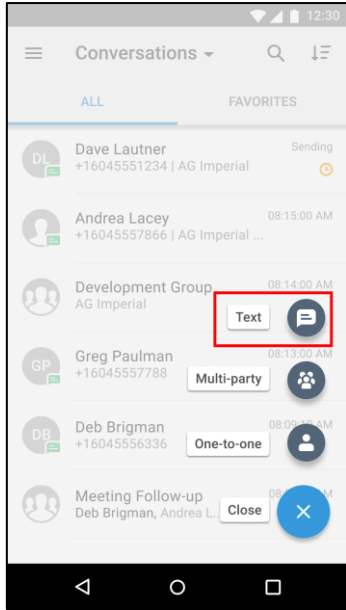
12:30

Conversations

ALL

FAVORITES

DL
Dave Lautner
+16045551234 | AG Imperial
Sending

Andrea Lacey
+16045557866 | AG Imperial ...
08:15:00 AM

Development Group
AG Imperial
08:14:00 AM

Text

GP
Greg Paulman
+16045557788
08:13:00 AM

Multi-party

DB
Deb Brigman
+16045556336
08:09:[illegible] AM

One-to-one

Meeting Follow-up
Deb Brigman, Andrea L...
08:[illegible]

Close